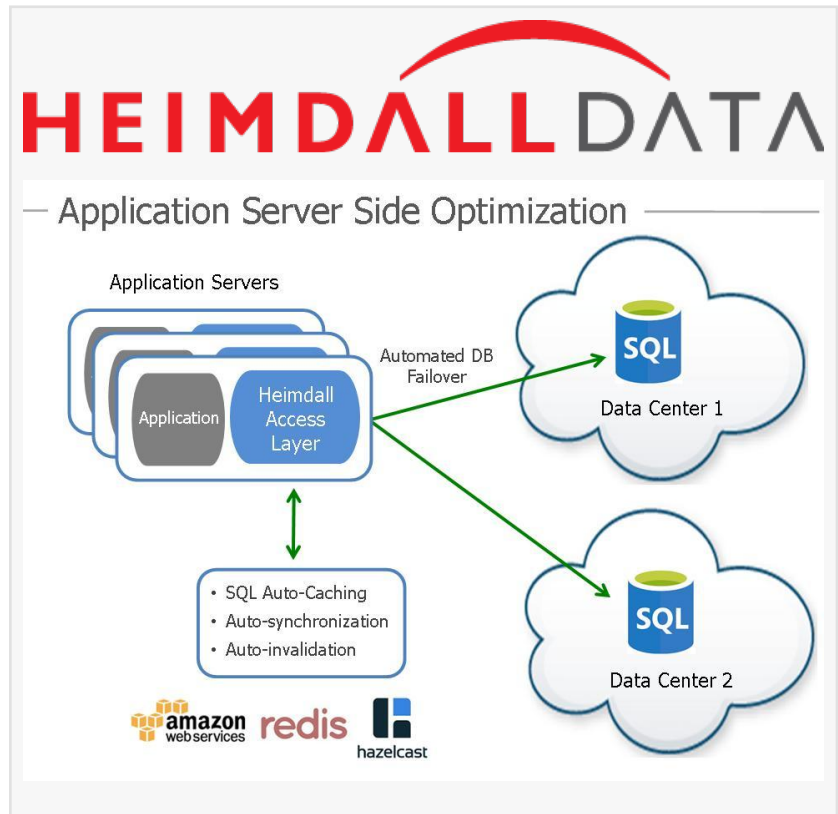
HEIMDALL DATA

Application Server Side Optimization

Application Servers

Application

Heimdall Access Layer

Automated DB Failover

SQL

Data Center 1

SQL

Data Center 2

• SQL Auto-Caching
• Auto-synchronization
• Auto-invalidation

amazon web services

redis

hazelcast